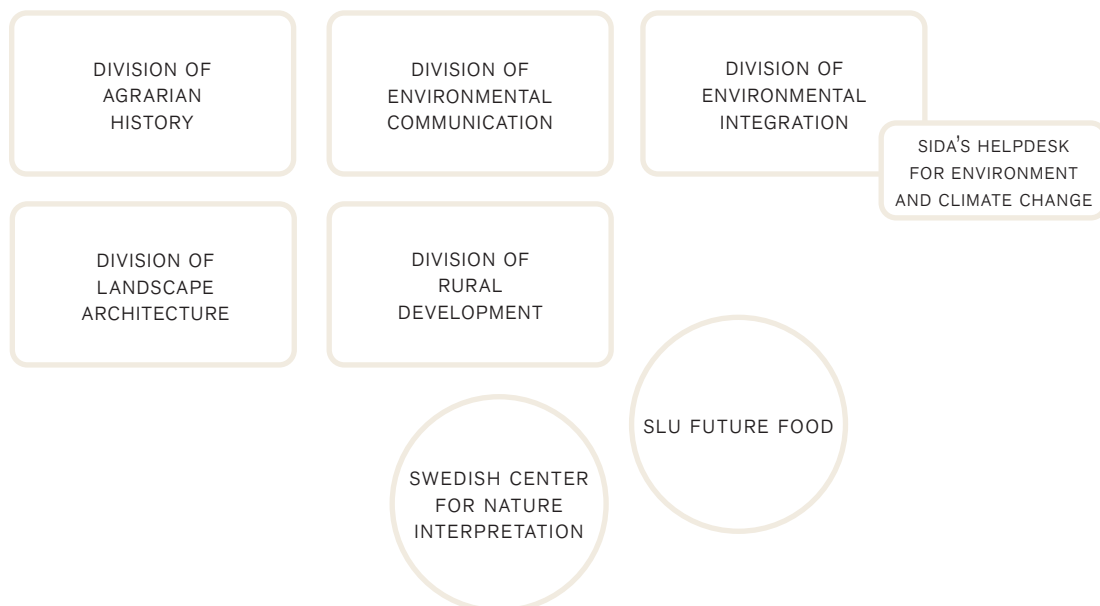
DIVISION OF AGRARIAN HISTORY

DIVISION OF ENVIRONMENTAL COMMUNICATION

DIVISION OF ENVIRONMENTAL INTEGRATION

SIDA'S HELPDESK FOR ENVIRONMENT AND CLIMATE CHANGE

DIVISION OF LANDSCAPE ARCHITECTURE

DIVISION OF RURAL DEVELOPMENT

SLU FUTURE FOOD

SWEDISH CENTER FOR NATURE INTERPRETATION